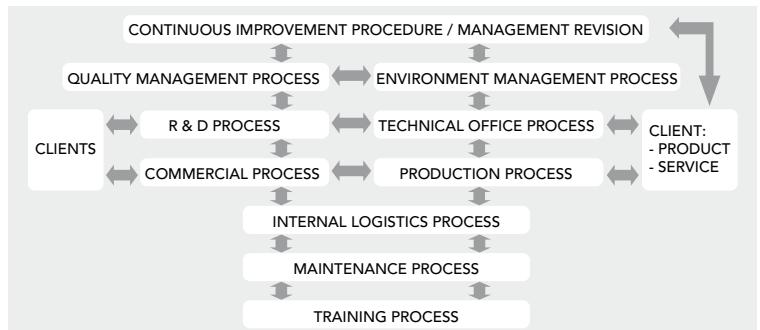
CONTINUOUS IMPROVEMENT PROCEDURE / MANAGEMENT REVISION

QUALITY MANAGEMENT PROCESS

ENVIRONMENT MANAGEMENT PROCESS

CLIENTS

R & D PROCESS

TECHNICAL OFFICE PROCESS

CLIENT:
- PRODUCT
- SERVICE

COMMERCIAL PROCESS

PRODUCTION PROCESS

INTERNAL LOGISTICS PROCESS

MAINTENANCE PROCESS

TRAINING PROCESS